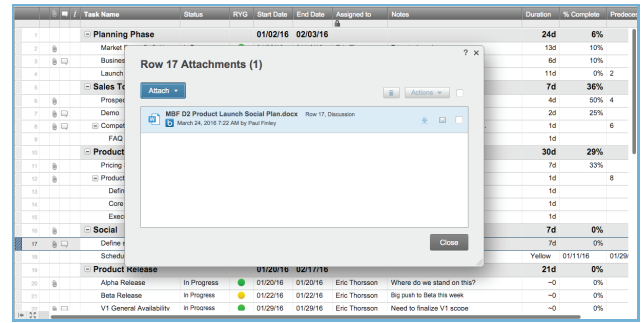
| | Task Name | Status | RYG | Start Date | End Date | Assigned to | Notes | Duration | % Complete | Predece |
|---|---|---|---|---|---|---|---|---|---|---|
| 1 | Planning Phase | | | 01/02/16 | 02/03/16 | | | 24d | 6% | |
| 2 | Market | | | | | | | 13d | 10% | |
| 3 | Busines | | | | | | | 6d | 10% | |
| 4 | Launch | | | | | | | 11d | 0% | 2 |
| 5 | Sales To | | | | | | | 7d | 36% | |
| 6 | Prospec | | | | | | | 4d | 50% | 4 |
| 7 | Demo | | | | | | | 2d | 25% | |
| 8 | Compet | | | | | | | 1d | | 6 |
| 9 | FAQ | | | | | | | 1d | | |
| 10 | Product | | | | | | | 30d | 29% | |
| 11 | Pricing | | | | | | | 7d | 33% | |
| 12 | Product | | | | | | | 1d | | 8 |
| 13 | Defin | | | | | | | 1d | | |
| 14 | Core | | | | | | | 1d | | |
| 15 | Exec | | | | | | | 1d | | |
| 16 | Social | | | | | | | 7d | 0% | |
| 17 | Define r | | | | | | | 7d | 0% | |
| 18 | Schedu | | | | | | | Yellow | 01/11/16 | 01/29/ |
| 19 | Product Release | | | 01/20/16 | 02/17/16 | | | 21d | 0% | |
| 20 | Alpha Release | In Progress | | 01/20/16 | 01/20/16 | Eric Thorsson | Where do we stand on this? | ~0 | 0% | |
| 21 | Beta Release | In Progress | | 01/22/16 | 01/22/16 | Eric Thorsson | Big push to Beta this week | ~0 | 0% | |
| 22 | V1 General Availability | In Progress | | 01/29/16 | 01/29/16 | Eric Thorsson | Need to finalize V1 scope | ~0 | 0% | |

Row 17 Attachments (1)

? ×

Attach ▾

Actions ▾

MBF D2 Product Launch Social Plan.docx Row 17, Discussion
March 24, 2016 7:22 AM by Paul Finley

Close